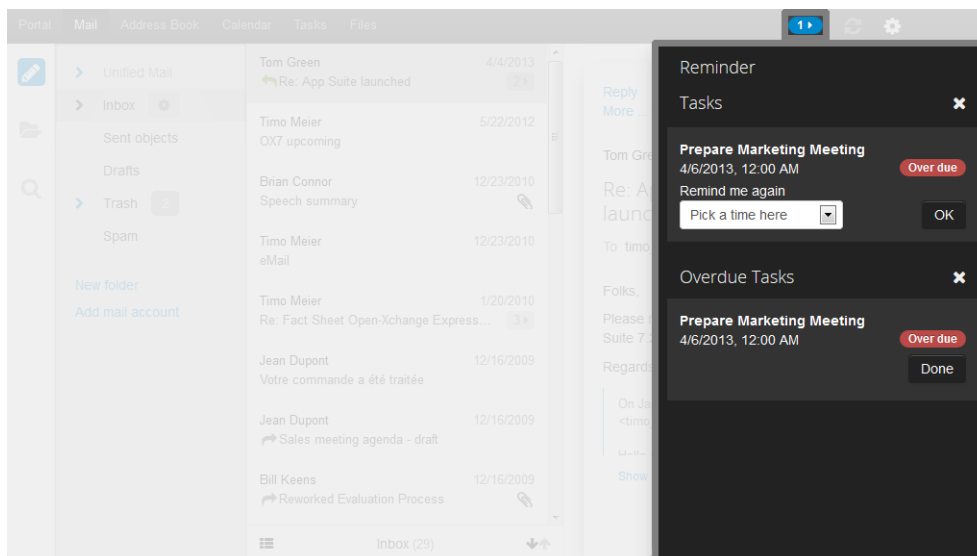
Portal Mail Address Book Calendar Tasks Files

1

Unified Mail
Inbox
Sent objects
Drafts
Trash
Spam

New folder
Add mail account

Tom Green 4/4/2013
Re: App Suite launched 2

Timo Meier 5/22/2012
OX7 upcoming

Brian Connor 12/23/2010
Speech summary

Timo Meier 12/23/2010
eMail

Timo Meier 1/20/2010
Re: Fact Sheet Open-Xchange Express... 3

Jean Dupont 12/16/2009
Votre commande a été traitée

Jean Dupont 12/16/2009
Sales meeting agenda - draft

Bill Keens 12/16/2009
Reworked Evaluation Process

Inbox (29)

Reply
More

Tom Gre
Re: A
launc
To timo
Folks,
Please
Suite 7.
Regards
On Ja
<timo
Show

Reminder

Tasks

Prepare Marketing Meeting
4/6/2013, 12:00 AM
Over due
Remind me again
Pick a time here
OK

Overdue Tasks

Prepare Marketing Meeting
4/6/2013, 12:00 AM
Over due
Done